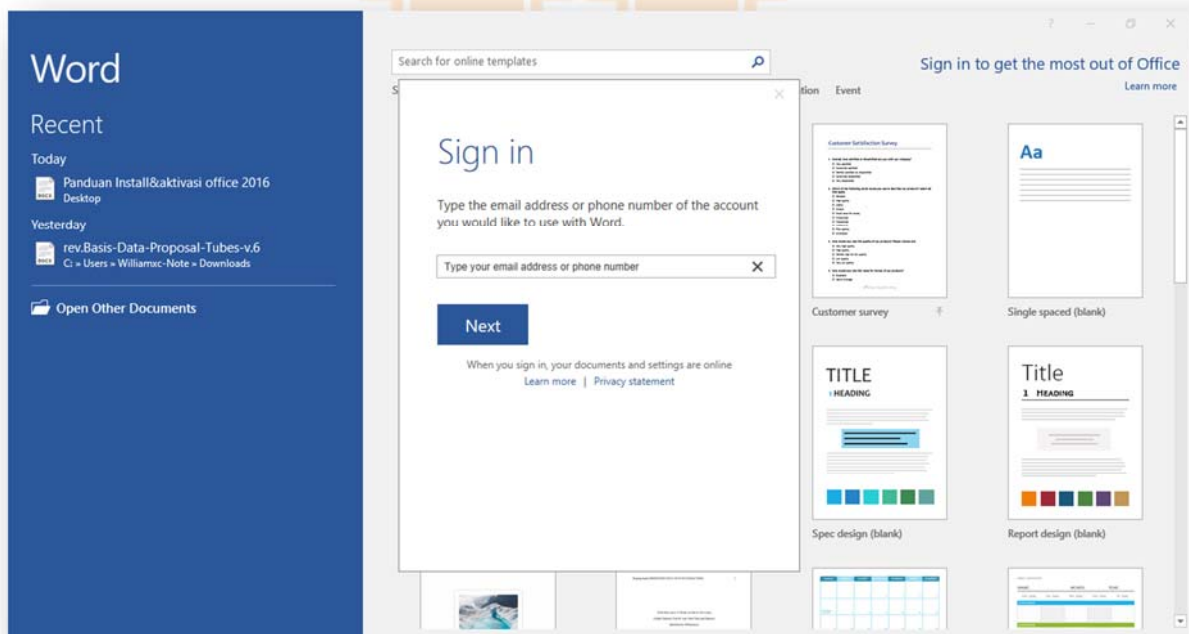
Word

Recent

Today

Panduan Install&aktivasi office 2016
Desktop

Yesterday

rev.Basis-Data-Proposal-Tubes-v.6
C: » Users » Williamxc-Note » Downloads

Open Other Documents

Search for online templates

S

tion Event

Sign in to get the most out of Office
Learn more

Sign in

Type the email address or phone number of the account you would like to use with Word.

Type your email address or phone number

Next

When you sign in, your documents and settings are online
Learn more | Privacy statement

Customer Satisfaction Survey

Customer survey

Aa

Single spaced (blank)

TITLE
HEADING

Spec design (blank)

Title
1 HEADING

Report design (blank)

? – ☐ ×